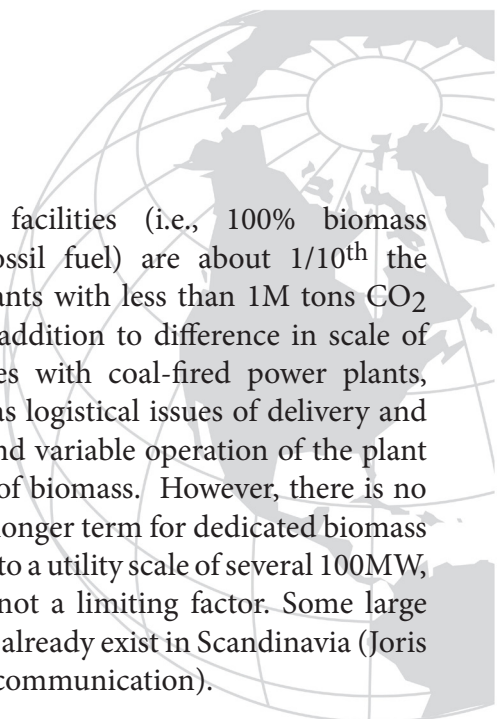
facilities (i.e., 100% biomass
ossil fuel) are about 1/10$^{th}$ the
ants with less than 1M tons $CO_2$
addition to difference in scale of
es with coal-fired power plants,
as logistical issues of delivery and
nd variable operation of the plant
of biomass. However, there is no
onger term for dedicated biomass
to a utility scale of several 100MW,
not a limiting factor. Some large
already exist in Scandinavia (Joris
communication).